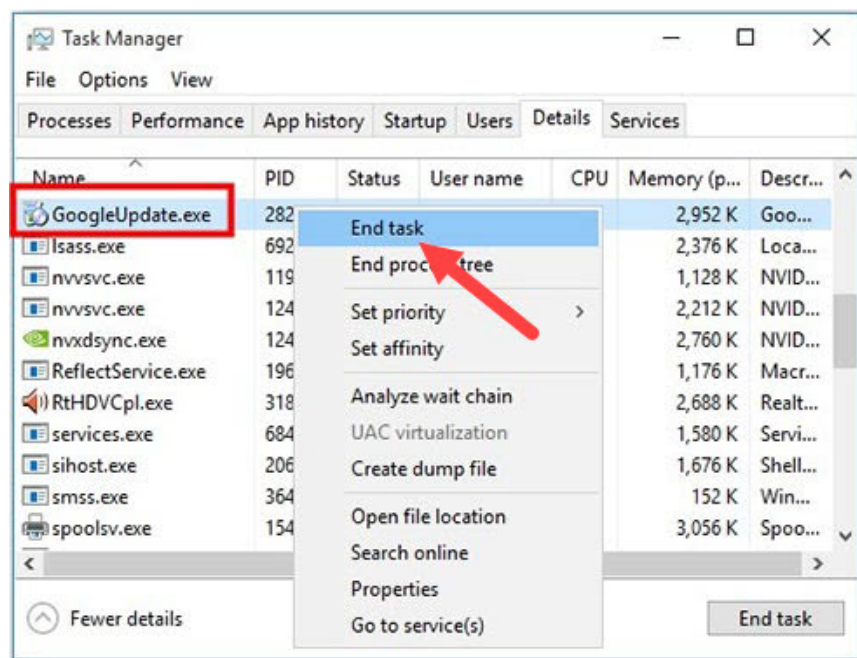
Task Manager

File Options View

Processes Performance App history Startup Users Details Services

| Name | PID | Status | User name | CPU | Memory (p... | Descr... |
|---|---|---|---|---|---|---|
| GoogleUpdate.exe | 282 | | | | 2,952 K | Goo... |
| lsass.exe | 692 | | | | 2,376 K | Loca... |
| nvvsvc.exe | 119 | | | | 1,128 K | NVID... |
| nvvsvc.exe | 124 | | | | 2,212 K | NVID... |
| nvxdsync.exe | 124 | | | | 2,760 K | NVID... |
| ReflectService.exe | 196 | | | | 1,176 K | Macr... |
| RtHDVCpl.exe | 318 | | | | 2,688 K | Realt... |
| services.exe | 684 | | | | 1,580 K | Servi... |
| sihost.exe | 206 | | | | 1,676 K | Shell... |
| smss.exe | 364 | | | | 152 K | Win... |
| spoolsv.exe | 154 | | | | 3,056 K | Spoo... |

End task
End proc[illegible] tree
Set priority
Set affinity
Analyze wait chain
UAC virtualization
Create dump file
Open file location
Search online
Properties
Go to service(s)

Fewer details

End task